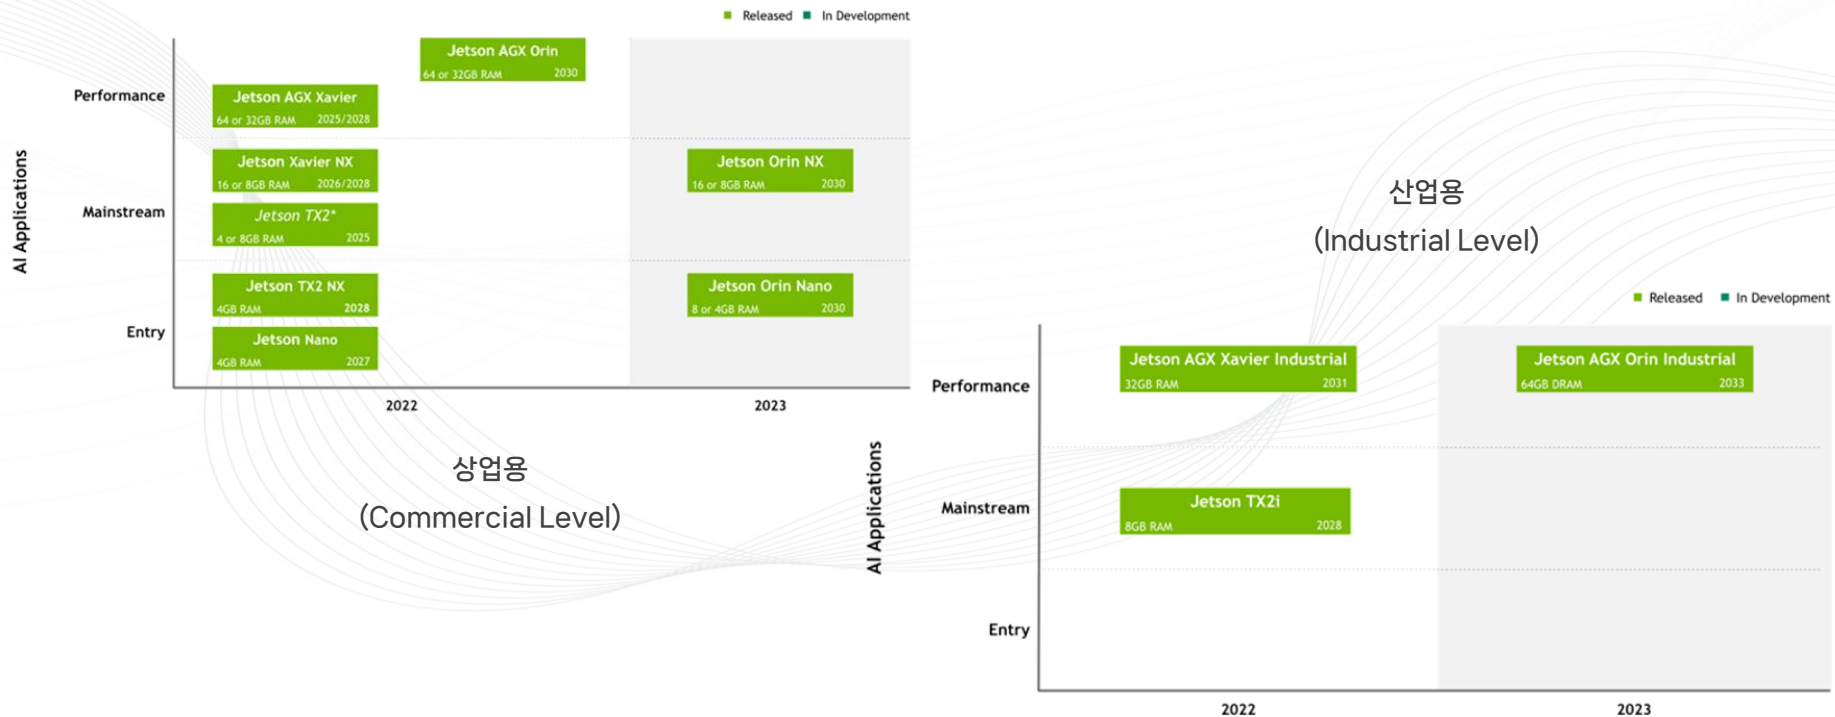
Released In Development

AI Applications

Performance

Mainstream

Entry

Jetson AGX Orin
64 or 32GB RAM 2030

Jetson AGX Xavier
64 or 32GB RAM 2025/2028

Jetson Xavier NX
16 or 8GB RAM 2026/2028

Jetson TX2*
4 or 8GB RAM 2025

Jetson TX2 NX
4GB RAM 2028

Jetson Nano
4GB RAM 2027

Jetson Orin NX
16 or 8GB RAM 2030

Jetson Orin Nano
8 or 4GB RAM 2030

2022

2023

상업용
(Commercial Level)

산업용
(Industrial Level)

Released In Development

AI Applications

Performance

Mainstream

Entry

Jetson AGX Xavier Industrial
32GB RAM 2031

Jetson AGX Orin Industrial
64GB DRAM 2033

Jetson TX2i
8GB RAM 2028

2022

2023